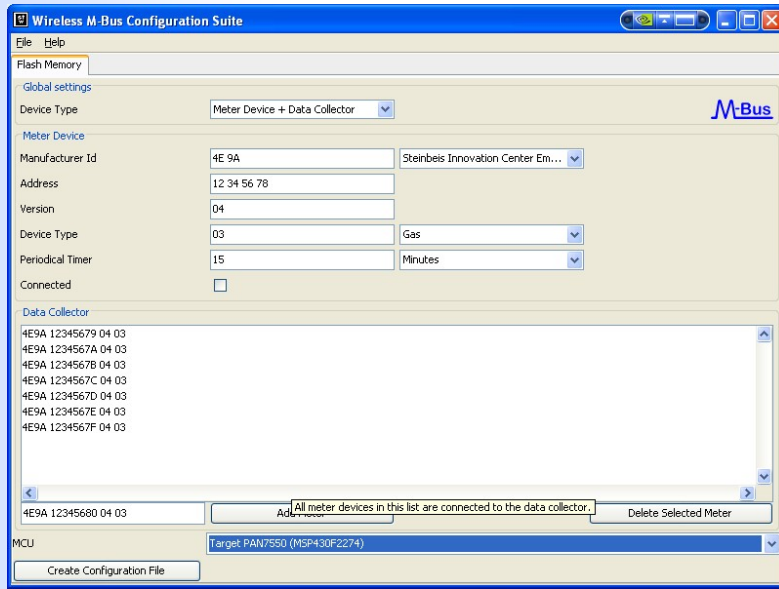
Wireless M-Bus Configuration Suite

File Help

Flash Memory

Global settings

Device Type
Meter Device + Data Collector

M-Bus

Meter Device

Manufacturer Id
4E 9A
Steinbeis Innovation Center Em...

Address
12 34 56 78

Version
04

Device Type
03
Gas

Periodical Timer
15
Minutes

Connected

Data Collector

4E9A 12345679 04 03
4E9A 1234567A 04 03
4E9A 1234567B 04 03
4E9A 1234567C 04 03
4E9A 1234567D 04 03
4E9A 1234567E 04 03
4E9A 1234567F 04 03

4E9A 12345680 04 03
Add Meter
All meter devices in this list are connected to the data collector.
Delete Selected Meter

MCU
Target PAN7550 (MSP430F2274)

Create Configuration File